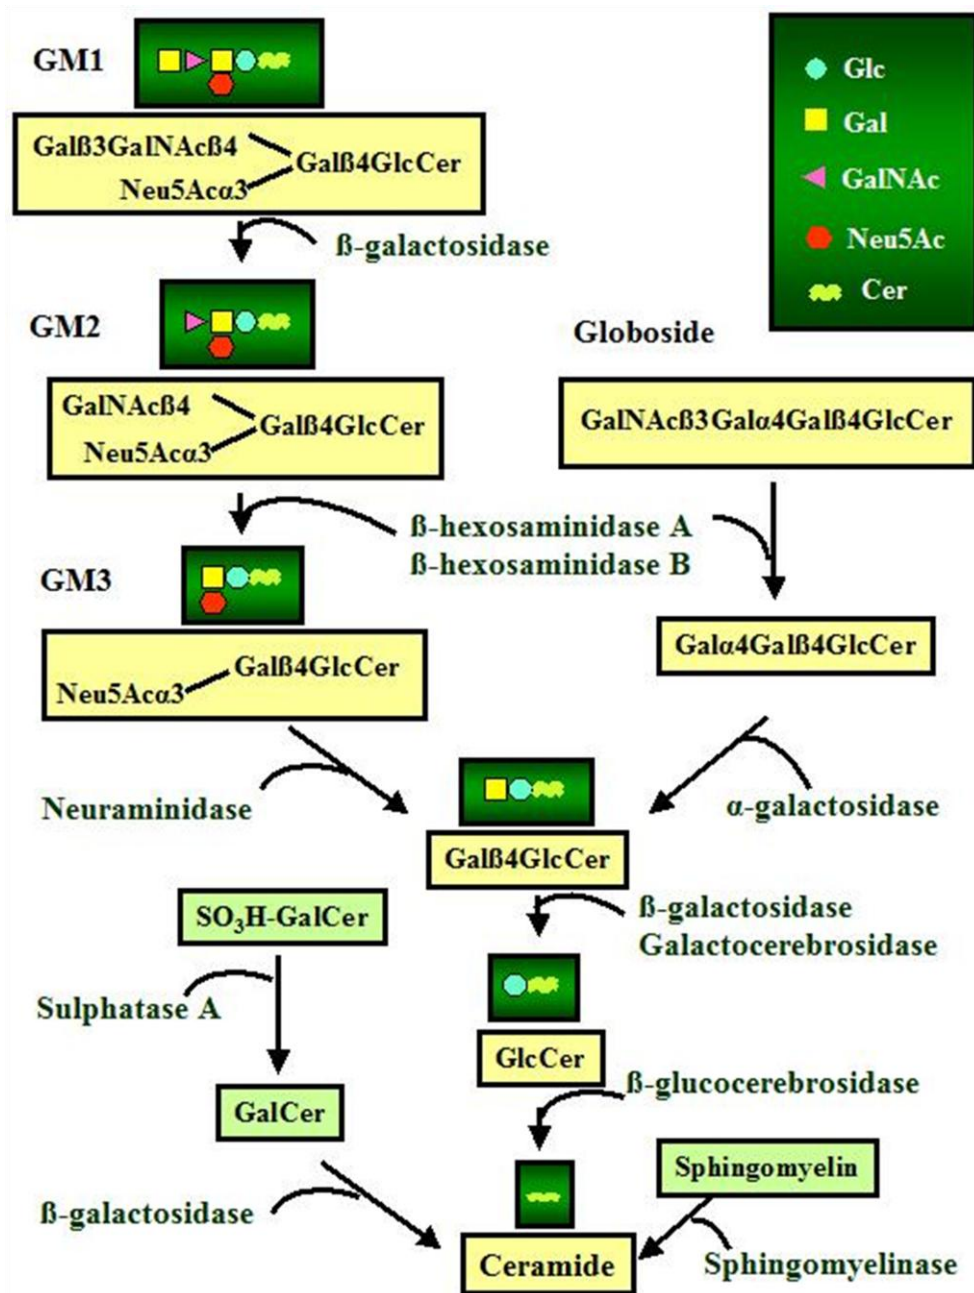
GM1

Glc
Gal
GalNAc
Neu5Ac
Cer

Galß3GalNAcß4
Neu5Acα3
Galß4GlcCer

ß-galactosidase

GM2

Globoside

GalNAcß4
Neu5Acα3
Galß4GlcCer

GalNAcß3Galα4Galß4GlcCer

ß-hexosaminidase A
ß-hexosaminidase B

GM3

Galα4Galß4GlcCer

Neu5Acα3
Galß4GlcCer

Neuraminidase

α-galactosidase

Galß4GlcCer

$SO_3H$-GalCer

ß-galactosidase
Galactocerebrosidase

Sulphatase A

GlcCer

ß-glucocerebrosidase

GalCer

Sphingomyelin

ß-galactosidase

Ceramide

Sphingomyelinase